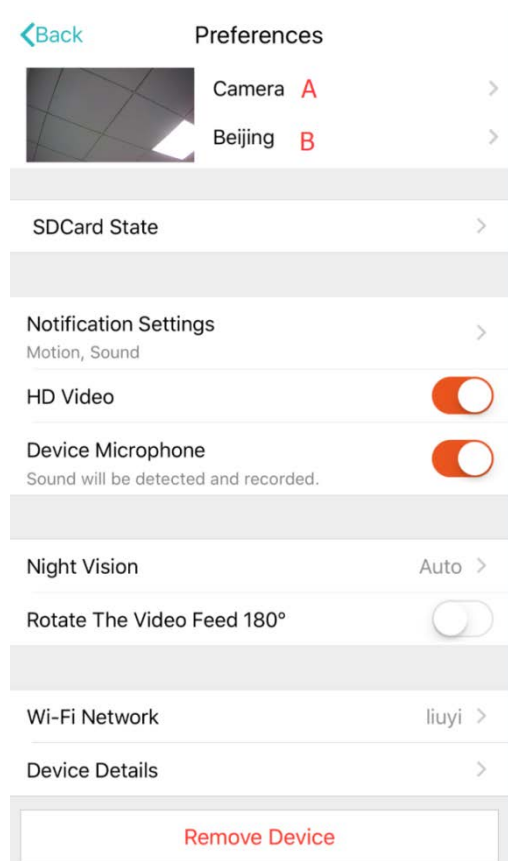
Back

Preferences

Camera A

Beijing B

SDCard State

Notification Settings
Motion, Sound

HD Video

Device Microphone
Sound will be detected and recorded.

Night Vision Auto

Rotate The Video Feed 180°

Wi-Fi Network liuyi

Device Details

Remove Device